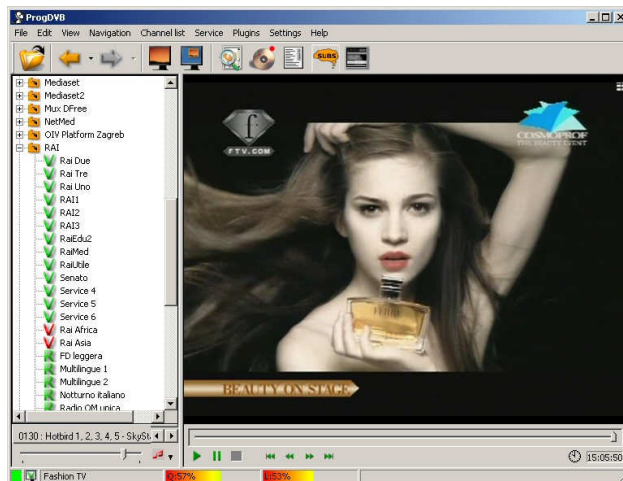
ProgDVB

File Edit View Navigation Channel list Service Plugins Settings Help

SUBS

Mediaset
Mediaset2
Mux DFree
NetMed
OIV Platform Zagreb
RAI
Rai Due
Rai Tre
Rai Uno
RAI1
RAI2
RAI3
RaiEdu2
RaiMed
RaiUtile
Senato
Service 4
Service 5
Service 6
Rai Africa
Rai Asia
FD leggera
Multilingue 1
Multilingue 2
Notturno italiano
Radio OM unica

0130 : Hotbird 1, 2, 3, 4, 5 - SkySt

f
FTV.COM

COSMOPROF
THE BEAUTY EVENT

BEAUTY ON STAGE

15:05:50

Fashion TV
Q:57%
L:53%